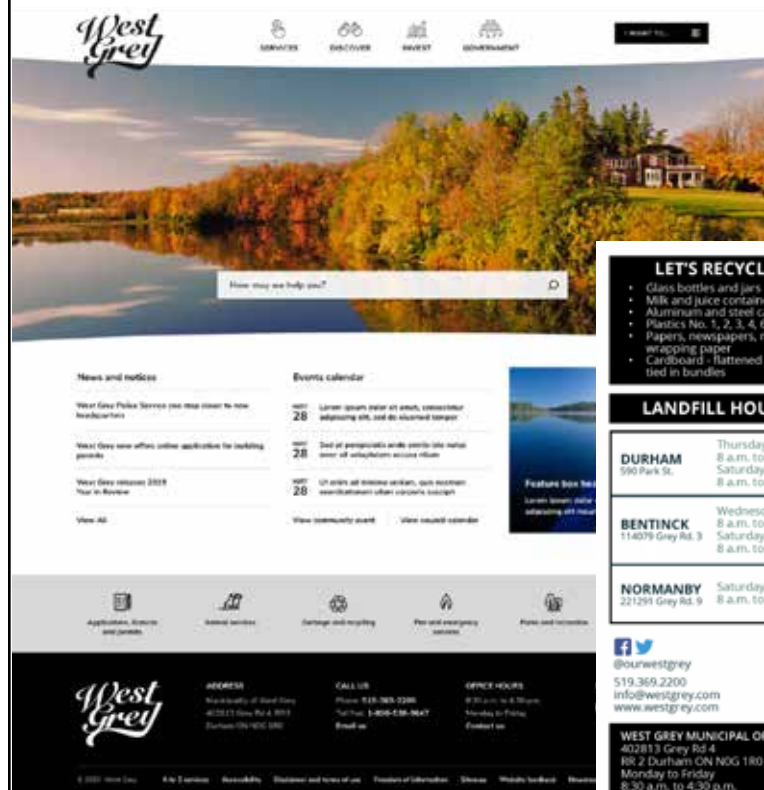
West Grey

SERVICES DISCOVER INVEST GOVERNMENT

I WANT TO...

How may we help you?

News and notices

West Grey Police Service one step closer to new headquarters

West Grey now offers online application for building permits

West Grey releases 2019 Year in Review

View All

Events calendar

MAY 28 Lorem ipsum dolor sit amet, consectetur adipiscing elit, sed do eiusmod tempor

MAY 28 Sed ut perspiciatis unde omnis iste natus error sit voluptatem accus ntium

MAY 28 Ut enim ad minima veniam, quis nostrum exercitationem ullam corporis suscipit

View community event View council calendar

Feature box heading

Lorem ipsum dolor sit amet, consectetur adipiscing elit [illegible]

Applications, licences and permits

Animal services

Garbage and recycling

Fire and emergency services

Parks and recreation

West Grey

ADDRESS
Municipality of West Grey
402813 Grey Rd 4, RR 2
Durham ON N0G 1R0

CALL US
Phone: 519-369-2200
Toll free: 1-800-538-9647
Email us

OFFICE HOURS
8:30 a.m. to 4:30 p.m.
Monday to Friday
Contact us

© 2020 West Grey A to Z services Accessibility Disclaimer and terms of use Freedom of information Sitemap Website feedback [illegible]

LET'S RECYCL
• Glass bottles and jars
• Milk and juice containe
• Aluminum and steel c
• Plastics No. 1, 2, 3, 4, 6
• Papers, newspapers, r wrapping paper
• Cardboard - flattened tied in bundles

LANDFILL HOU

DURHAM
590 Park St.
Thursday
8 a.m. to
Saturday
8 a.m. to

BENTINCK
114079 Grey Rd. 3
Wednesd
8 a.m. to
Saturday
8 a.m. to

NORMANBY
221291 Grey Rd. 9
Saturday
8 a.m. to

@ourwestgrey
519.369.2200
info@westgrey.com
www.westgrey.com

WEST GREY MUNICIPAL OF
402813 Grey Rd 4
RR 2 Durham ON N0G 1R0
Monday to Friday
8:30 a.m. to 4:30 p.m.